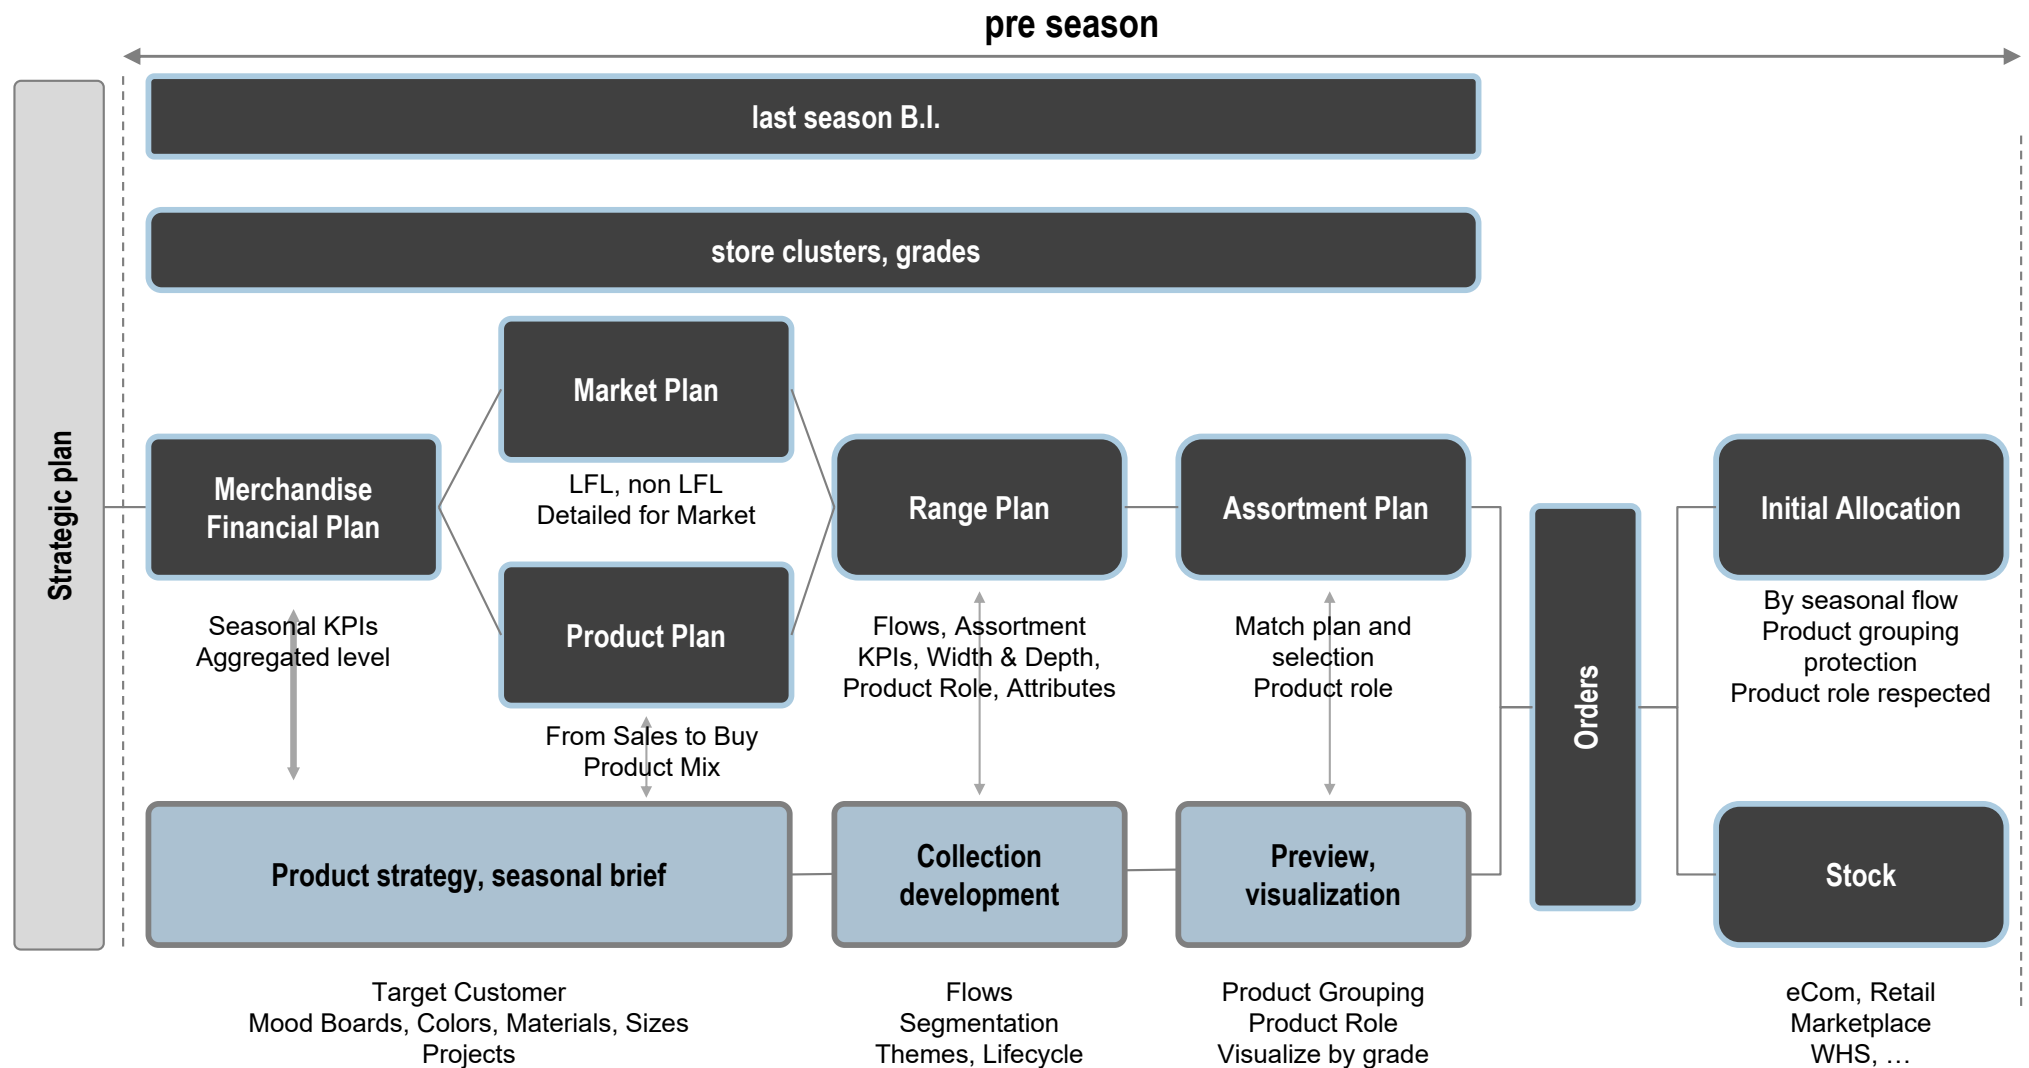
pre season

Strategic plan

last season B.I.

store clusters, grades

Merchandise Financial Plan

Seasonal KPIs
Aggregated level

Market Plan

LFL, non LFL
Detailed for Market

Product Plan

From Sales to Buy
Product Mix

Range Plan

Flows, Assortment KPIs, Width & Depth, Product Role, Attributes

Assortment Plan

Match plan and selection
Product role

Orders

Initial Allocation

By seasonal flow
Product grouping protection
Product role respected

Product strategy, seasonal brief

Collection development

Preview, visualization

Stock

Target Customer
Mood Boards, Colors, Materials, Sizes
Projects

Flows
Segmentation
Themes, Lifecycle

Product Grouping
Product Role
Visualize by grade

eCom, Retail
Marketplace
WHS, …